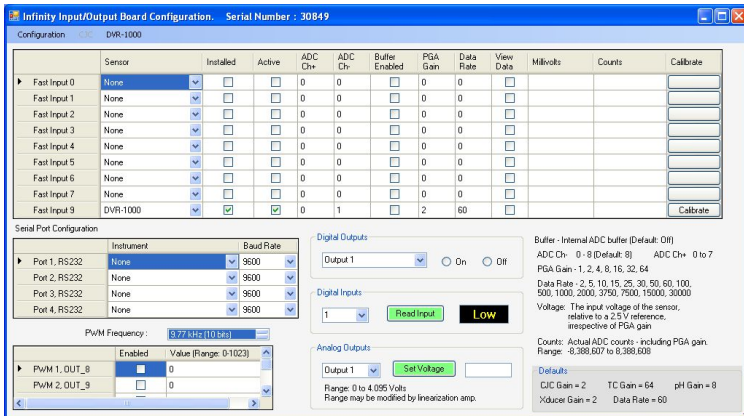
Infinity Input/Output Board Configuration. Serial Number : 30849

Configuration CJC DVR-1000

| | Sensor | Installed | Active | ADC Ch+ | ADC Ch- | Buffer Enabled | PGA Gain | Data Rate | View Data | Millivolts | Counts | Calibrate |
|---|---|---|---|---|---|---|---|---|---|---|---|---|
| Fast Input 0 | None | | | 0 | 0 | | 0 | 0 | | | | |
| Fast Input 1 | None | | | 0 | 0 | | 0 | 0 | | | | |
| Fast Input 2 | None | | | 0 | 0 | | 0 | 0 | | | | |
| Fast Input 3 | None | | | 0 | 0 | | 0 | 0 | | | | |
| Fast Input 4 | None | | | 0 | 0 | | 0 | 0 | | | | |
| Fast Input 5 | None | | | 0 | 0 | | 0 | 0 | | | | |
| Fast Input 6 | None | | | 0 | 0 | | 0 | 0 | | | | |
| Fast Input 7 | None | | | 0 | 0 | | 0 | 0 | | | | |
| Fast Input 9 | DVR-1000 | ☑ | ☑ | 0 | 1 | | 2 | 60 | | | | Calibrate |

Serial Port Configuration

| | Instrument | Baud Rate |
|---|---|---|
| Port 1, RS232 | None | 9600 |
| Port 2, RS232 | None | 9600 |
| Port 3, RS232 | None | 9600 |
| Port 4, RS232 | None | 9600 |

PWM Frequency : 9.77 kHz (10 bits)

| | Enabled | Value (Range: 0-1023) |
|---|---|---|
| PWM 1, OUT_8 | | 0 |
| PWM 2, OUT_9 | | 0 |

Digital Outputs
Output 1 On Off

Digital Inputs
1 Read Input Low

Analog Outputs
Output 1 Set Voltage
Range: 0 to 4.095 Volts
Range may be modified by linearization amp.

Buffer - Internal ADC buffer (Default: Off)
ADC Ch- 0 - 8 (Default: 8) ADC Ch+ 0 to 7
PGA Gain - 1, 2, 4, 8, 16, 32, 64
Data Rate - 2, 5, 10, 15, 25, 30, 50, 60, 100, 500, 1000, 2000, 3750, 7500, 15000, 30000
Voltage: The input voltage of the sensor, relative to a 2.5 V reference, irrespective of PGA gain
Counts: Actual ADC counts - including PGA gain. Range: -8,388,607 to 8,388,608

Defaults
CJC Gain = 2 TC Gain = 64 pH Gain = 8
Xducer Gain = 2 Data Rate = 60